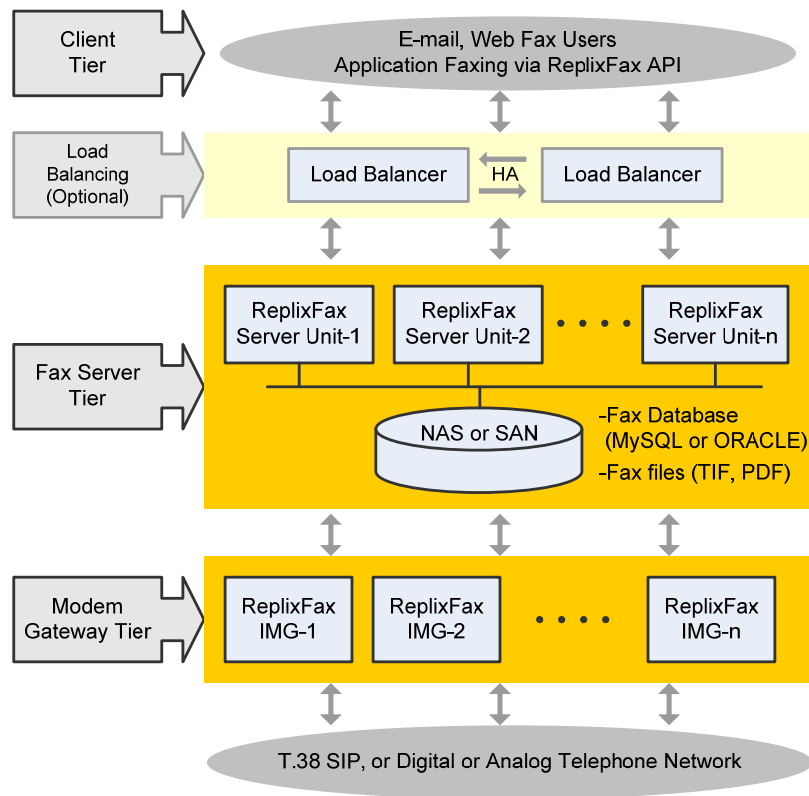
Client Tier

E-mail, Web Fax Users
Application Faxing via ReplixFax API

Load Balancing (Optional)

Load Balancer

HA

Load Balancer

Fax Server Tier

ReplixFax Server Unit-1

ReplixFax Server Unit-2

. . . .

ReplixFax Server Unit-n

NAS or SAN

-Fax Database (MySQL or ORACLE)
-Fax files (TIF, PDF)

Modem Gateway Tier

ReplixFax IMG-1

ReplixFax IMG-2

. . . .

ReplixFax IMG-n

T.38 SIP, or Digital or Analog Telephone Network